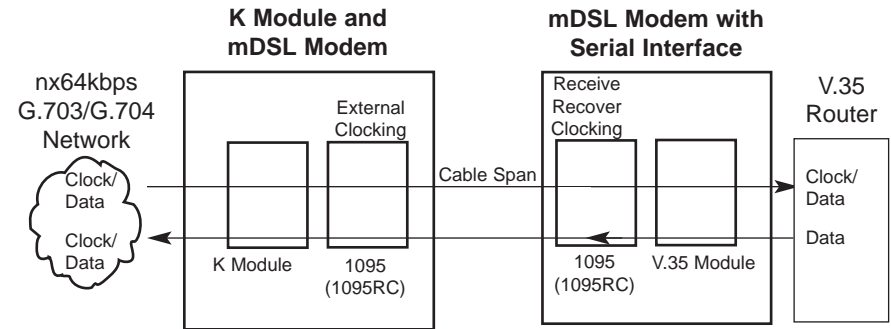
K Module and mDSL Modem

mDSL Modem with Serial Interface

nx64kbps G.703/G.704 Network

Clock/ Data

Clock/ Data

External Clocking

K Module

1095 (1095RC)

Cable Span

Receive Recover Clocking

1095 (1095RC)

V.35 Module

V.35 Router

Clock/ Data

Data